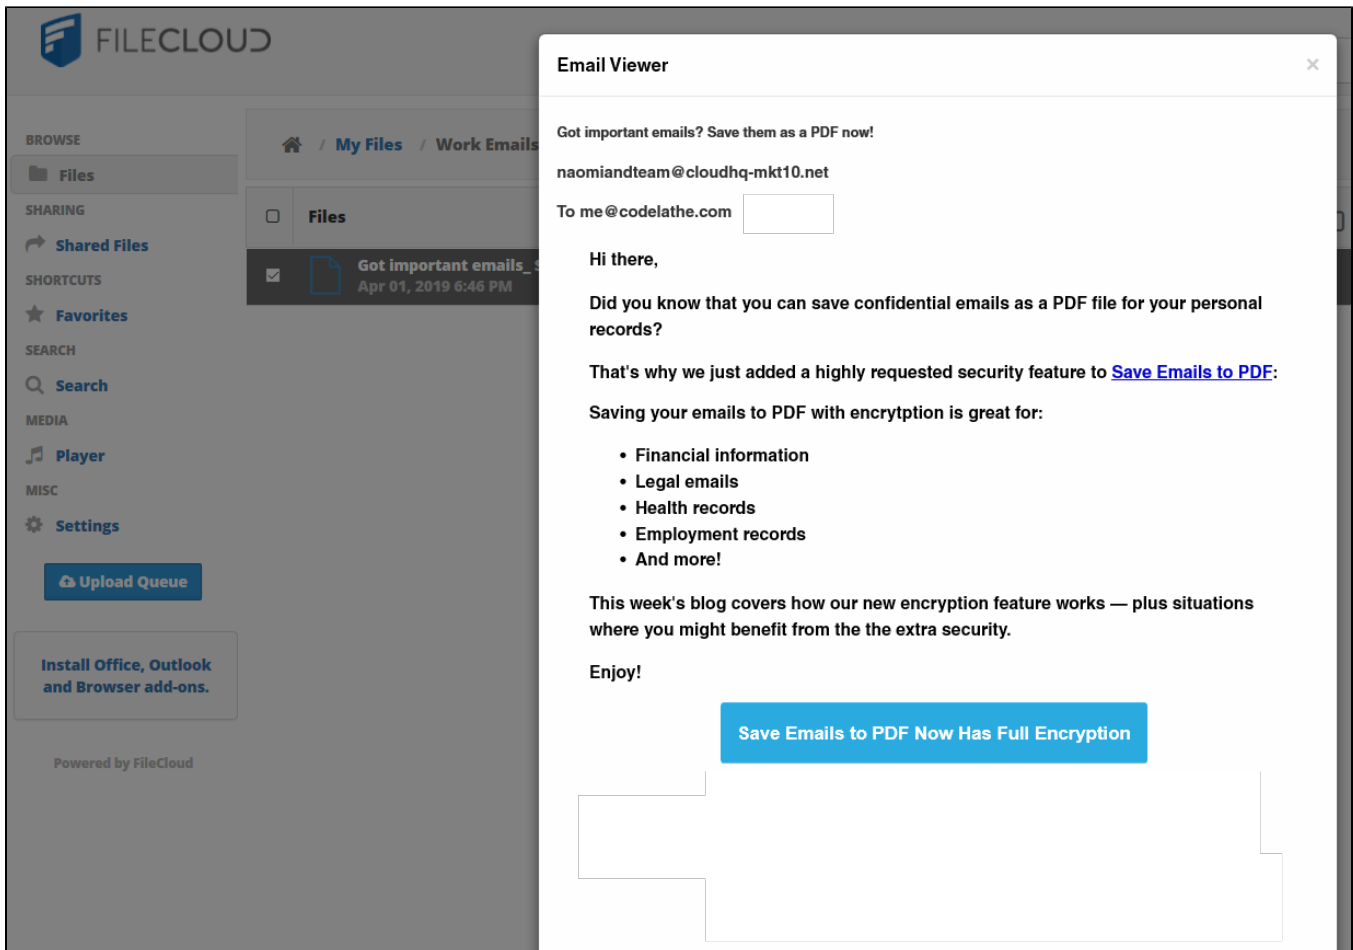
FILECLOUD

BROWSE
Files
SHARING
Shared Files
SHORTCUTS
Favorites
SEARCH
Search
MEDIA
Player
MISC
Settings

Upload Queue

Install Office, Outlook and Browser add-ons.

Powered by FileCloud

/ My Files / Work Emails

Files

Got important emails_
Apr 01, 2019 6:46 PM

Email Viewer

×

Got important emails? Save them as a PDF now!

naomiandteam@cloudhq-mkt10.net

To me@codelathe.com

Hi there,

Did you know that you can save confidential emails as a PDF file for your personal records?

That's why we just added a highly requested security feature to Save Emails to PDF:

Saving your emails to PDF with encrytption is great for:

- Financial information
- Legal emails
- Health records
- Employment records
- And more!

This week's blog covers how our new encryption feature works — plus situations where you might benefit from the the extra security.

Enjoy!

Save Emails to PDF Now Has Full Encryption